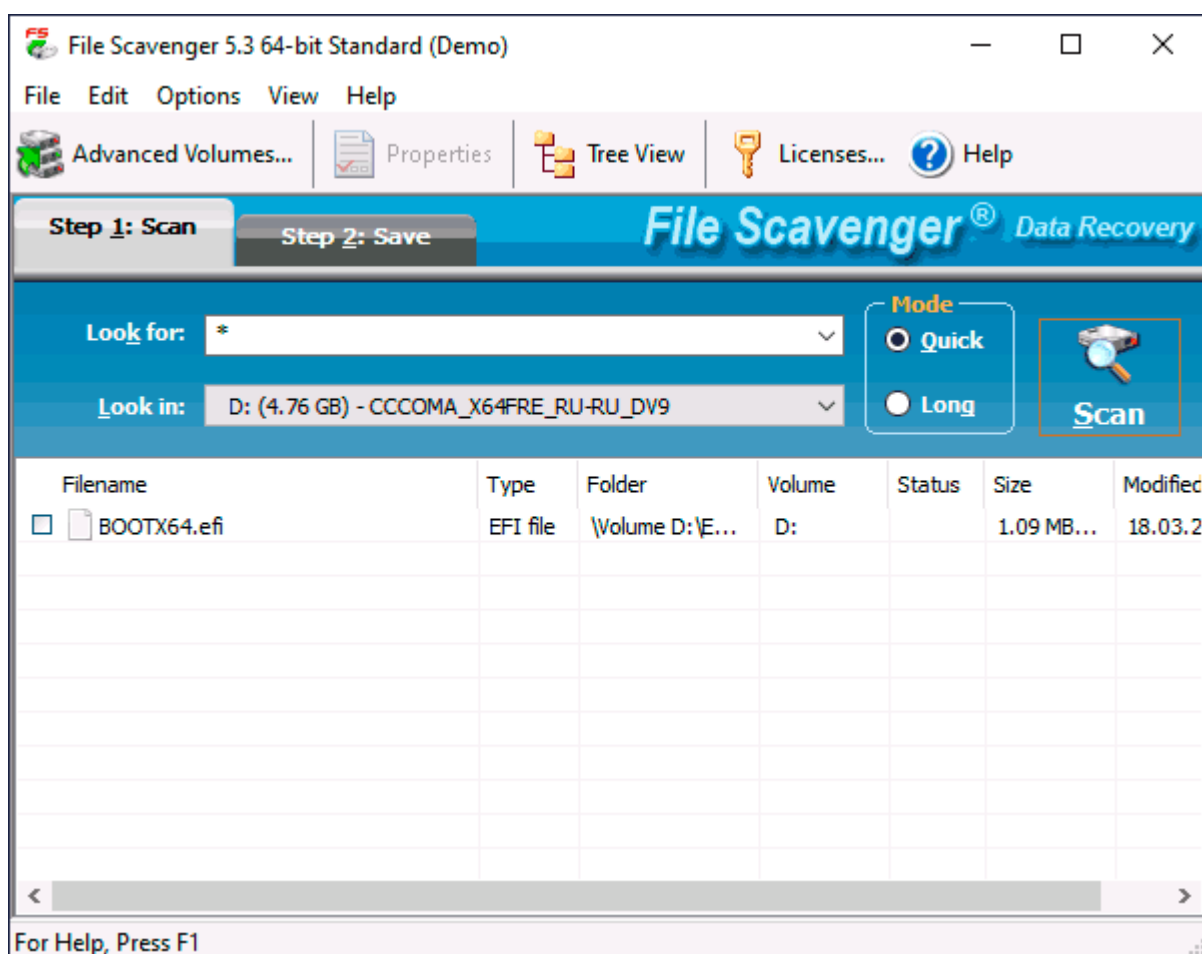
FS File Scavenger 5.3 64-bit Standard (Demo)

File Edit Options View Help

Advanced Volumes... Properties Tree View Licenses... Help

Step 1: Scan Step 2: Save File Scavenger® Data Recovery

Look for: *

Look in: D: (4.76 GB) - CCCOMA_X64FRE_RU-RU_DV9

Mode
Quick
Long

Scan

| Filename | Type | Folder | Volume | Status | Size | Modified |
|---|---|---|---|---|---|---|
| BOOTX64.efi | EFI file | \Volume D:\E... | D: | | 1.09 MB... | 18.03.2 |

For Help, Press F1